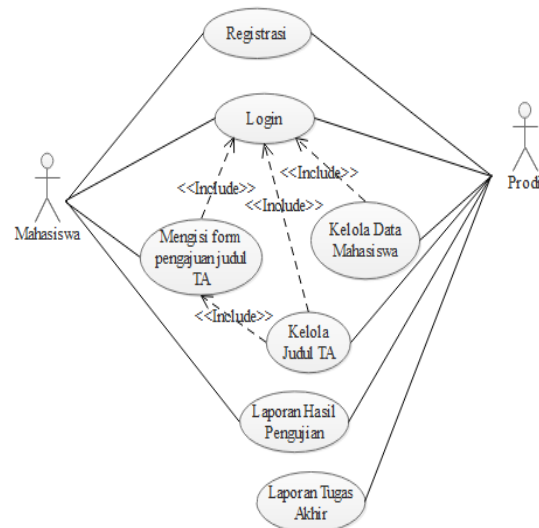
Registrasi

Login

<<Include>>

<<Include>>

<<Include>>

Mahasiswa

Prodi

Mengisi form pengajuan judul TA

Kelola Data Mahasiswa

<<Include>>

Kelola Judul TA

Laporan Hasil Pengujian

Laporan Tugas Akhir